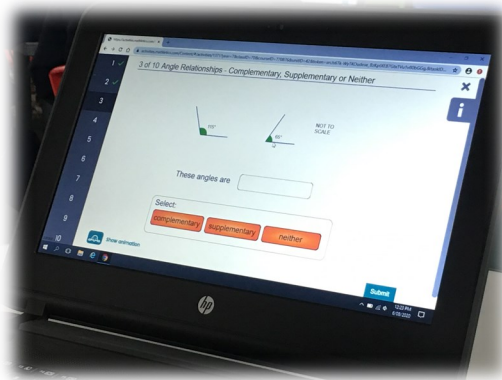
3 of 10 Angle Relationships - Complementary, Supplementary or Neither

1
2
3
4
5
6
7
8
9
10

110°
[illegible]°

NOT TO SCALE

These angles are

Select:
complementary
supplementary
neither

Show animation

Submit

12:23 PM
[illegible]